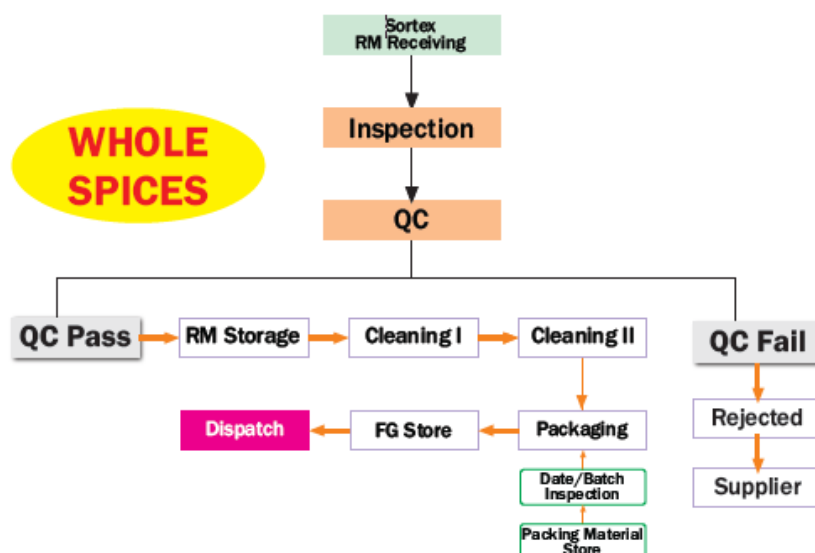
Sortex RM Receiving

WHOLE SPICES

Inspection

QC

QC Pass

RM Storage

Cleaning I

Cleaning II

QC Fail

Rejected

Supplier

Dispatch

FG Store

Packaging

Date/Batch Inspection

Packing Material Store